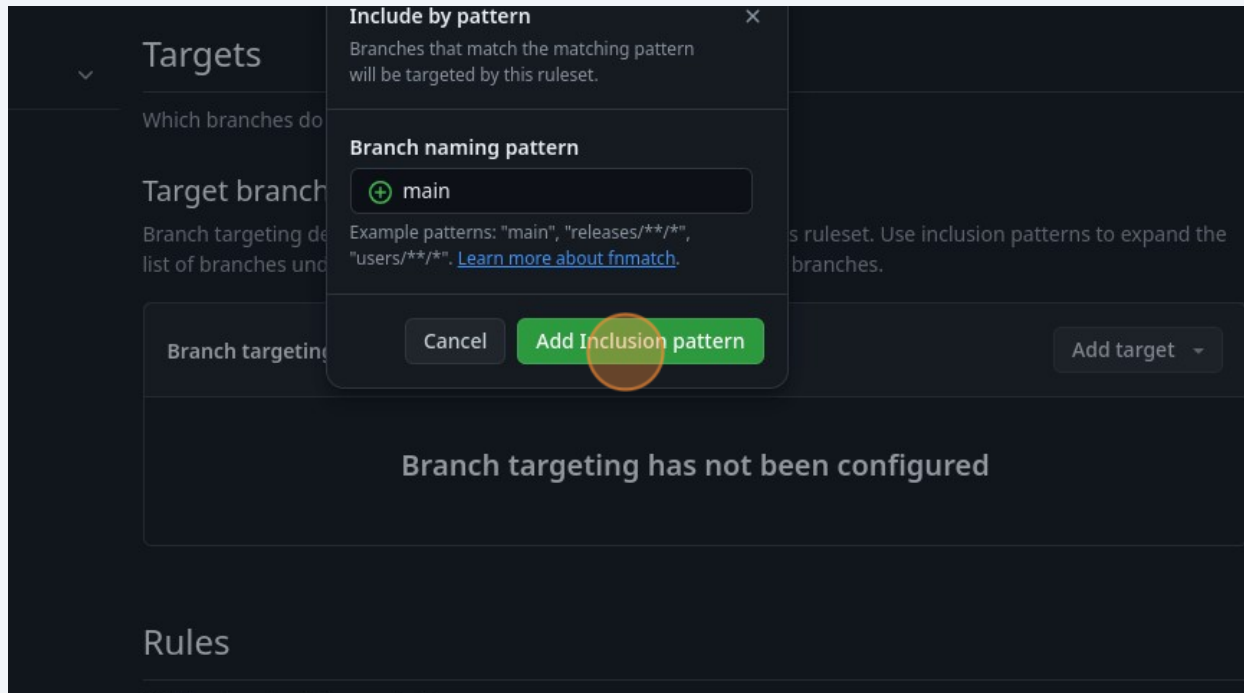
Targets

Which branches do

Target branch

Branch targeting de s ruleset. Use inclusion patterns to expand the list of branches und branches.

Include by pattern

×

Branches that match the matching pattern will be targeted by this ruleset.

Branch naming pattern

main

Example patterns: "main", "releases/**/*", "users/**/*". Learn more about fnmatch.

Cancel

Add Inclusion pattern

Branch targeting

Add target

Branch targeting has not been configured

Rules